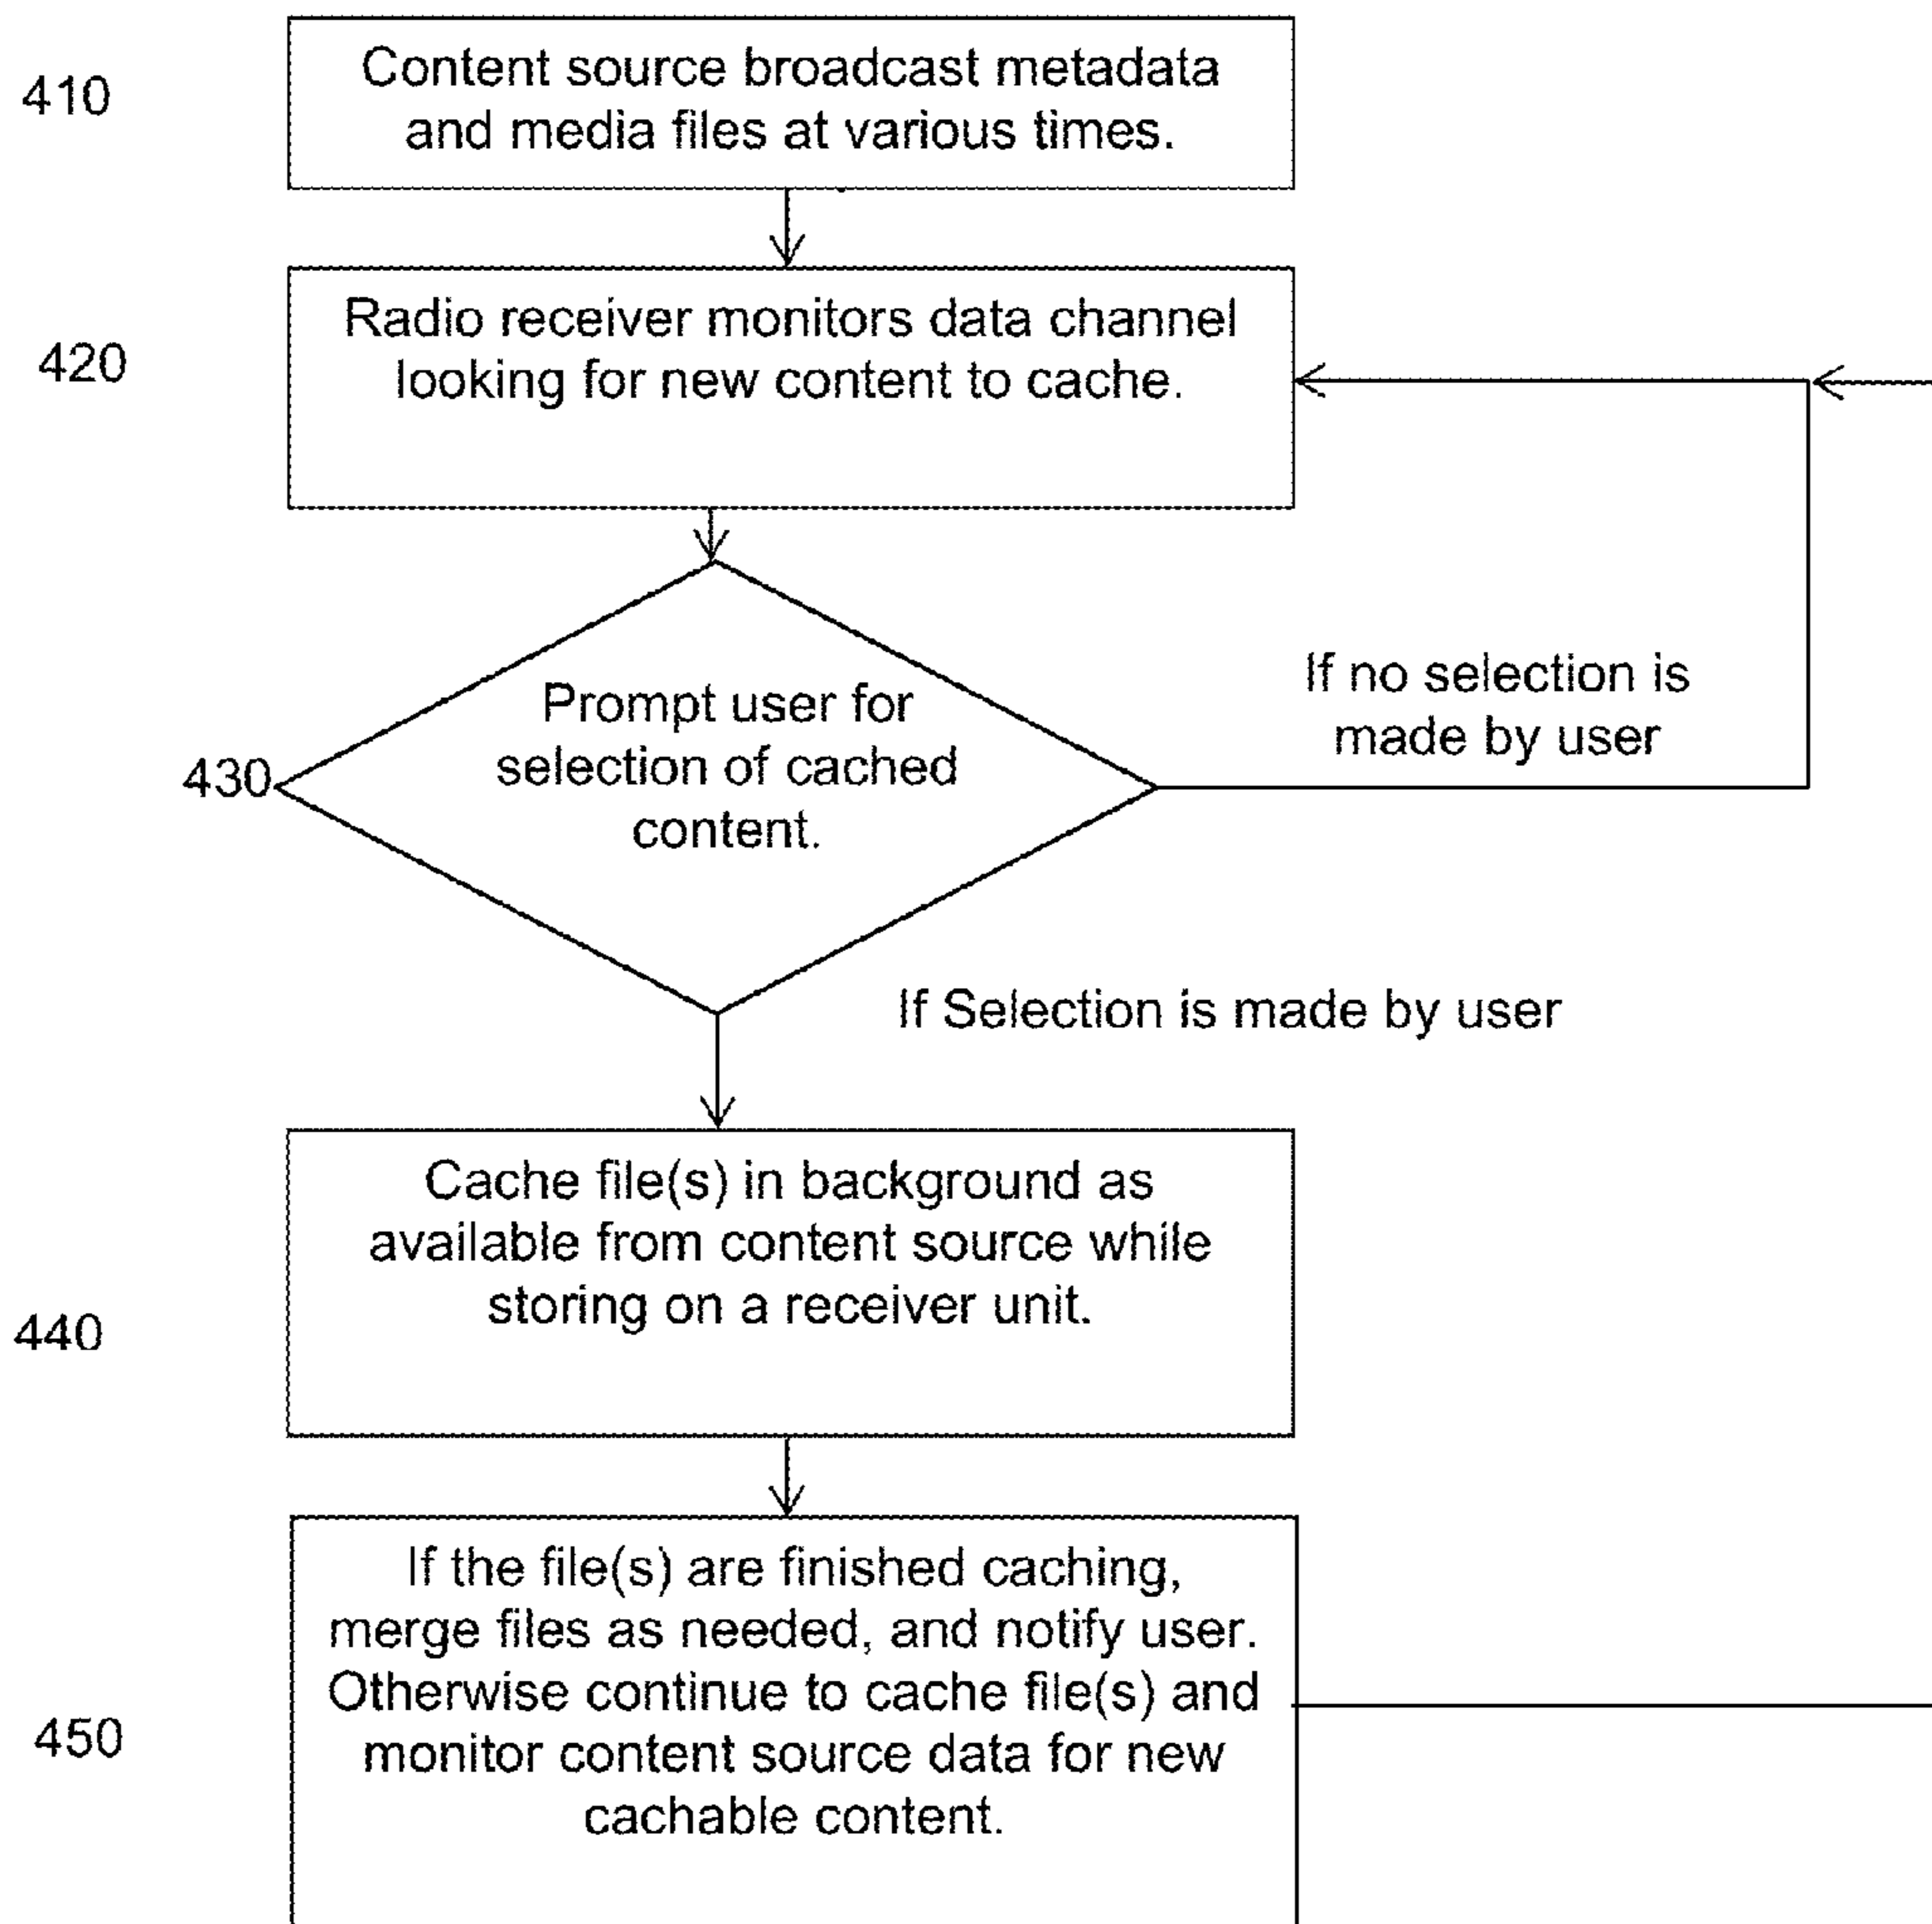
410

Content source broadcast metadata and media files at various times.

420

Radio receiver monitors data channel looking for new content to cache.

430

Prompt user for selection of cached content.

If no selection is made by user

If Selection is made by user

440

Cache file(s) in background as available from content source while storing on a receiver unit.

450

If the file(s) are finished caching, merge files as needed, and notify user. Otherwise continue to cache file(s) and monitor content source data for new cachable content.